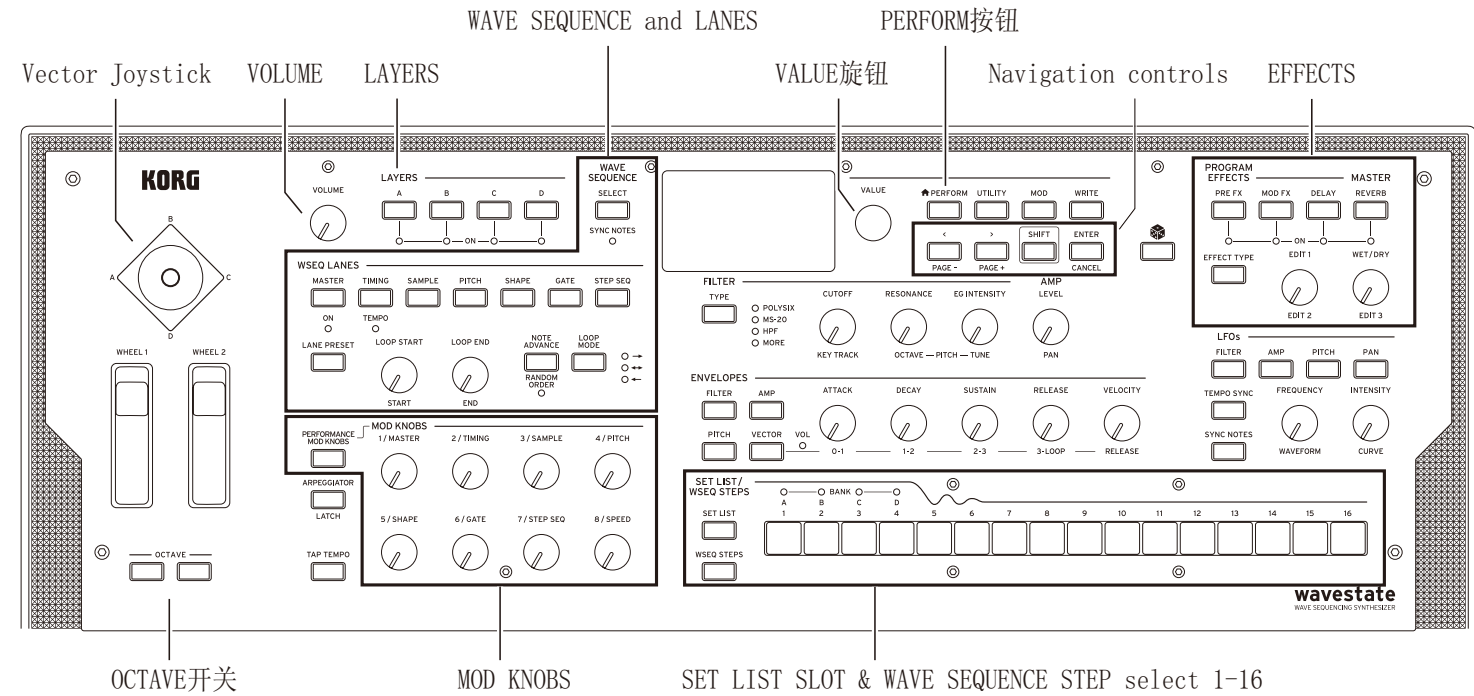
WAVE SEQUENCE and LANES

PERFORM按钮

Vector Joystick VOLUME LAYERS

VALUE旋钮

Navigation controls EFFECTS

KORG

VOLUME

LAYERS

A B C D

ON

WAVE SEQUENCE

SELECT

SYNC NOTES

VALUE

PERFORM UTILITY MOD WRITE

< > SHIFT ENTER

PAGE - PAGE + CANCEL

PROGRAM EFFECTS MASTER

PRE FX MOD FX DELAY REVERB

ON

EFFECT TYPE EDIT 1 WET/DRY

EDIT 2 EDIT 3

B

A C

D

WSEQ LANES

MASTER TIMING SAMPLE PITCH SHAPE GATE STEP SEQ

ON TEMPO

LANE PRESET LOOP START LOOP END NOTE ADVANCE LOOP MODE

RANDOM ORDER

START END

FILTER

TYPE POLYSIX MS-20 HPF MORE

CUTOFF RESONANCE EG INTENSITY

AMP LEVEL

KEY TRACK OCTAVE — PITCH — TUNE PAN

LFOs

FILTER AMP PITCH PAN

TEMPO SYNC FREQUENCY INTENSITY

SYNC NOTES WAVEFORM CURVE

ENVELOPES

FILTER AMP ATTACK DECAY SUSTAIN RELEASE VELOCITY

PITCH VECTOR VOL 0-1 1-2 2-3 3-LOOP RELEASE

WHEEL 1 WHEEL 2

PERFORMANCE MOD KNOBS

MOD KNOBS

1 / MASTER 2 / TIMING 3 / SAMPLE 4 / PITCH

ARPEGGIATOR LATCH

5 / SHAPE 6 / GATE 7 / STEP SEQ 8 / SPEED

TAP TEMPO

OCTAVE

SET LIST / WSEQ STEPS

BANK A B C D

1 2 3 4 5 6 7 8 9 10 11 12 13 14 15 16

SET LIST

WSEQ STEPS

wavestate
WAVE SEQUENCING SYNTHESIZER

OCTAVE开关 MOD KNOBS SET LIST SLOT & WAVE SEQUENCE STEP select 1-16